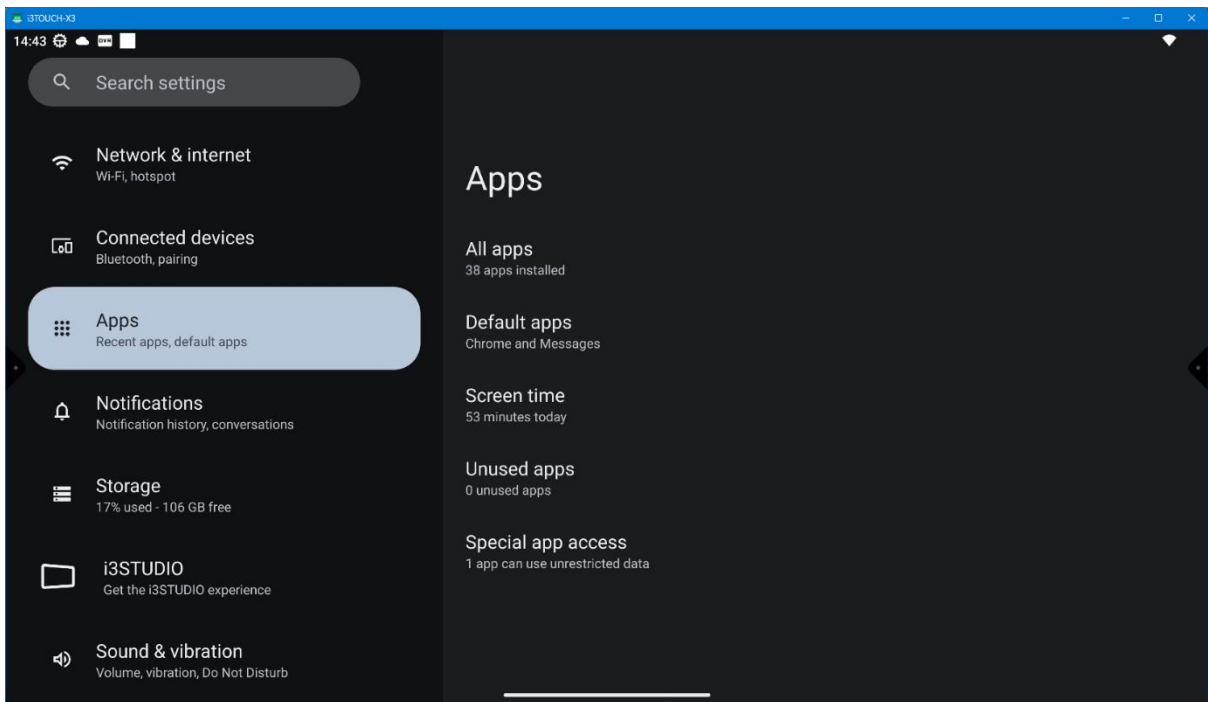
i3TOUCH-X3

14:43

Search settings

Network & internet
Wi-Fi, hotspot

Connected devices
Bluetooth, pairing

Apps
Recent apps, default apps

Notifications
Notification history, conversations

Storage
17% used - 106 GB free

i3STUDIO
Get the i3STUDIO experience

Sound & vibration
Volume, vibration, Do Not Disturb

Apps

All apps
38 apps installed

Default apps
Chrome and Messages

Screen time
53 minutes today

Unused apps
0 unused apps

Special app access
1 app can use unrestricted data